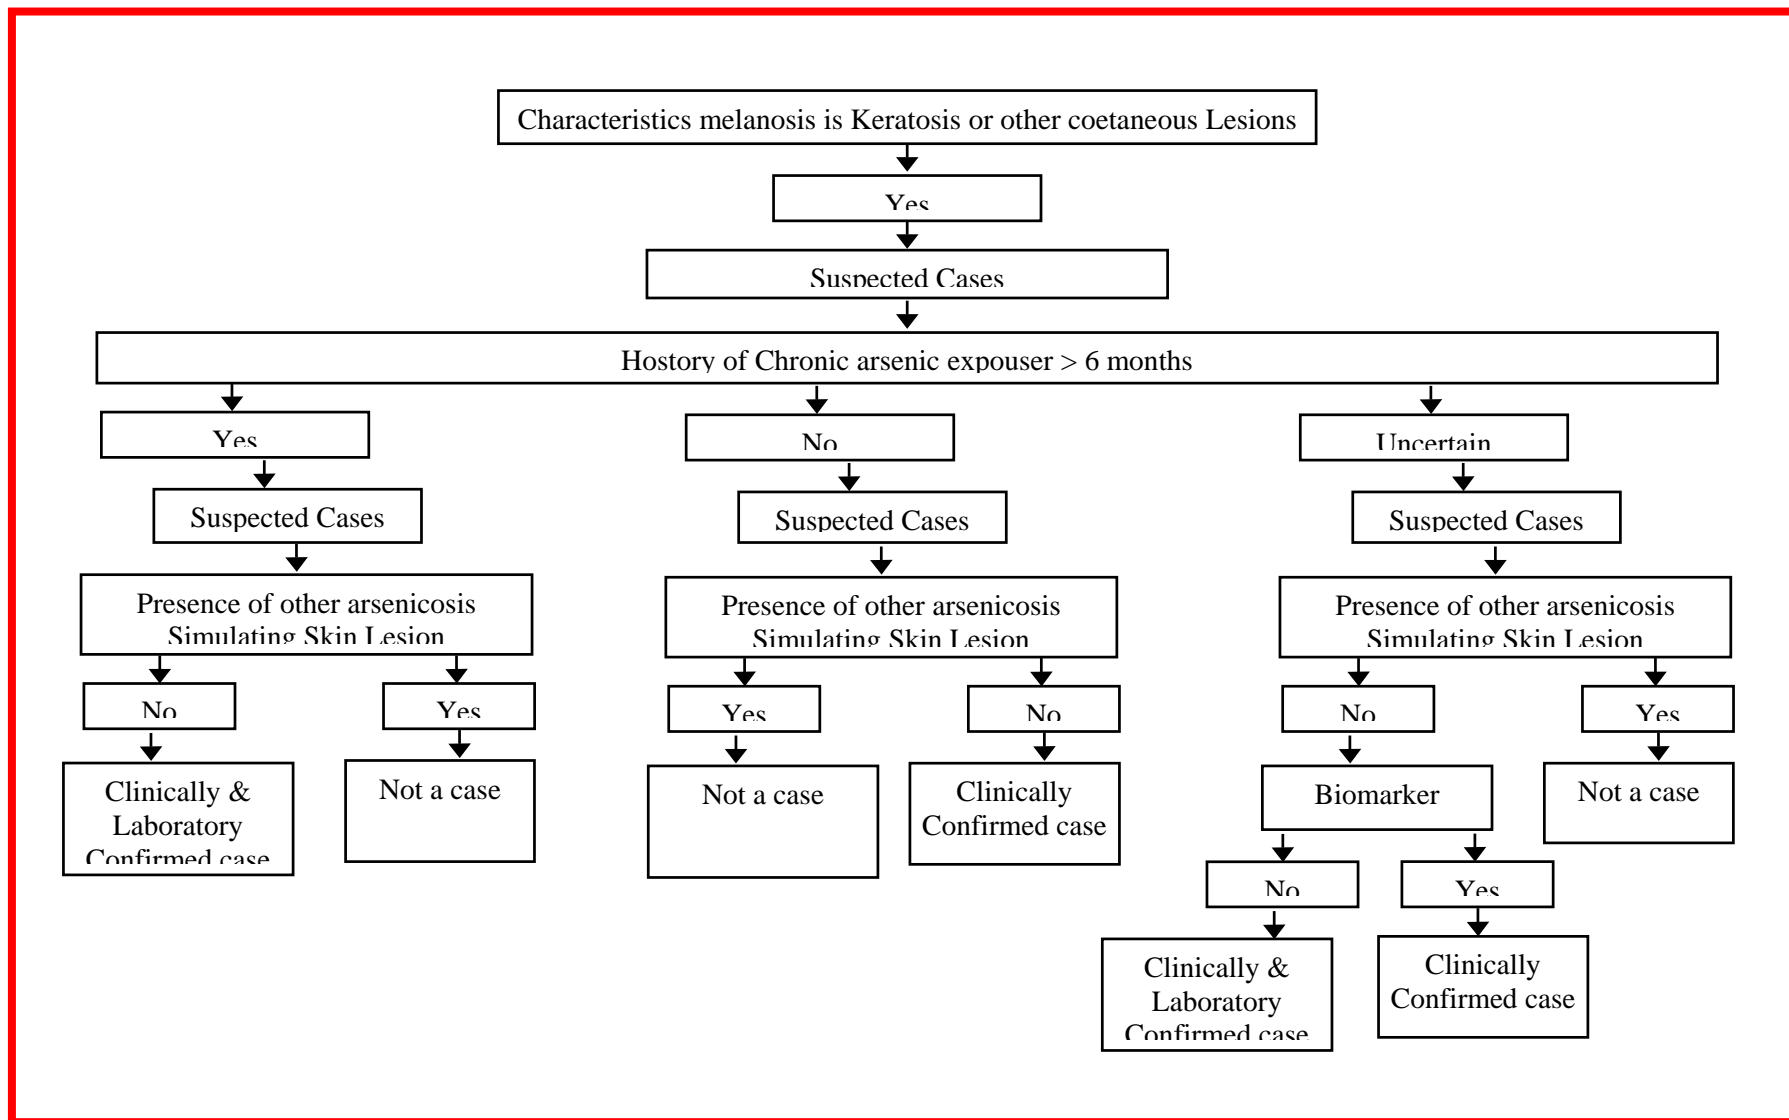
Characteristics melanosis is Keratosis or other coetaneous Lesions

Yes

Suspected Cases

Hostory of Chronic arsenic expouser > 6 months

Yes

Suspected Cases

Presence of other arsenicosis Simulating Skin Lesion

No

Clinically & Laboratory Confirmed case

Yes

Not a case

No

Suspected Cases

Presence of other arsenicosis Simulating Skin Lesion

Yes

Not a case

No

Clinically Confirmed case

Uncertain

Suspected Cases

Presence of other arsenicosis Simulating Skin Lesion

No

Biomarker

No

Clinically & Laboratory Confirmed case

Yes

Clinically Confirmed case

Yes

Not a case